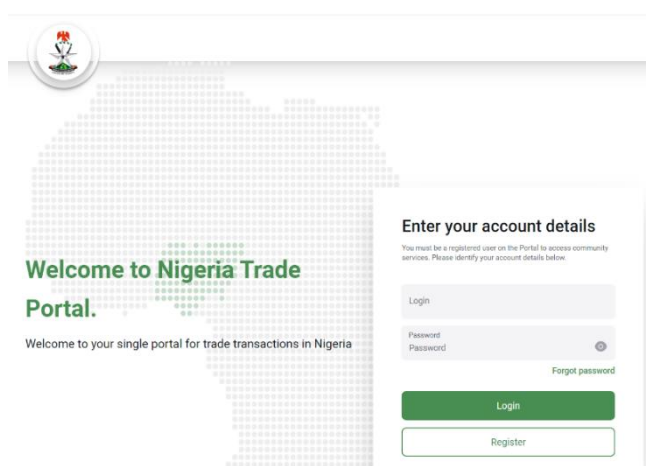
Welcome to Nigeria Trade Portal.

Welcome to your single portal for trade transactions in Nigeria

Enter your account details

You must be a registered user on the Portal to access community services. Please identify your account details below.

Login

Password

Password

Forgot password

Login

Register